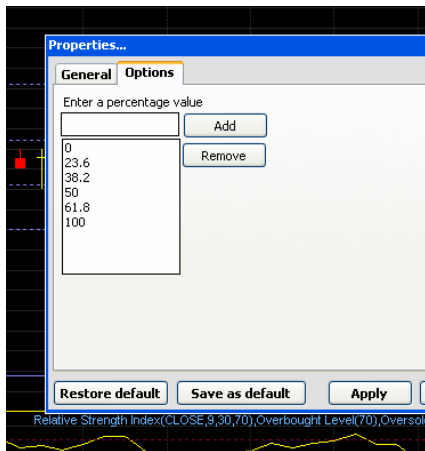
Properties...

General
Options

Enter a percentage value

Add

Remove

0
23.6
38.2
50
61.8
100

Restore default
Save as default
Apply

Relative Strength Index(CLOSE,9,30,70),Overbought Level(70),Oversol